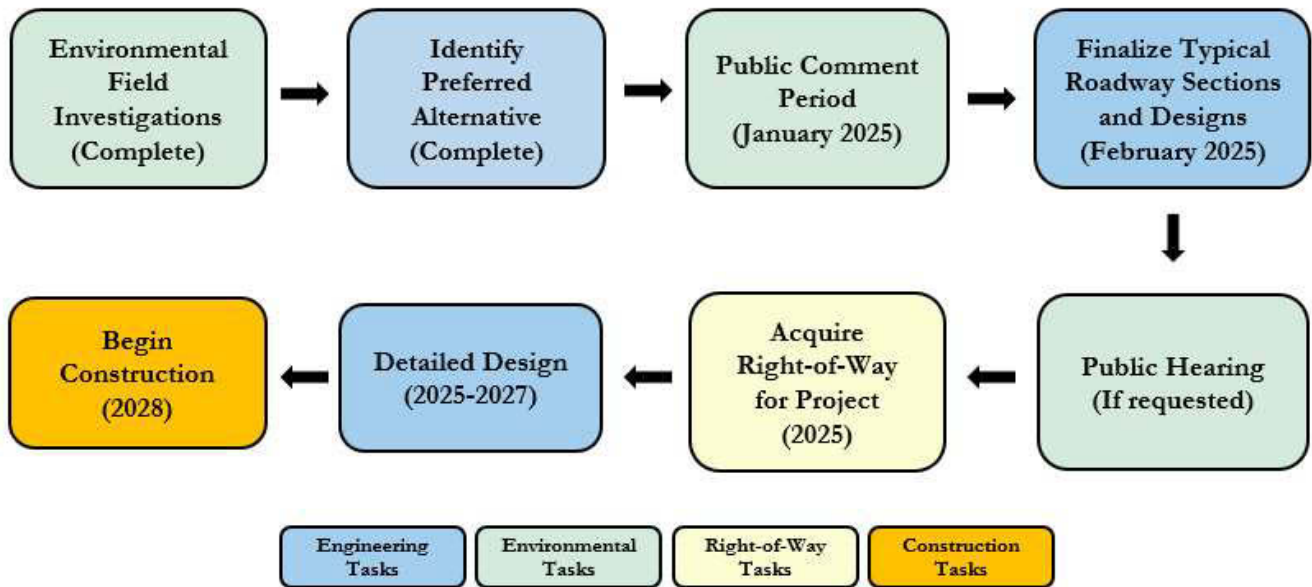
Environmental Field Investigations (Complete)

Identify Preferred Alternative (Complete)

Public Comment Period (January 2025)

Finalize Typical Roadway Sections and Designs (February 2025)

Public Hearing (If requested)

Acquire Right-of-Way for Project (2025)

Detailed Design (2025-2027)

Begin Construction (2028)

Engineering Tasks

Environmental Tasks

Right-of-Way Tasks

Construction Tasks